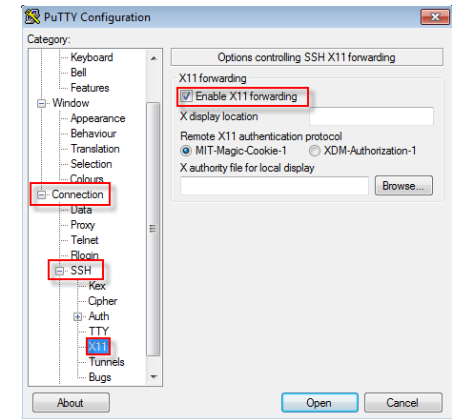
PuTTY Configuration

Category:

Keyboard
Bell
Features
Window
Appearance
Behaviour
Translation
Selection
Colours
Connection
Data
Proxy
Telnet
Rlogin
SSH
Kex
Cipher
Auth
TTY
X11
Tunnels
Bugs

Options controlling SSH X11 forwarding

X11 forwarding
Enable X11 forwarding
X display location

Remote X11 authentication protocol
MIT-Magic-Cookie-1
XDM-Authorization-1
X authority file for local display
Browse...

About
Open
Cancel